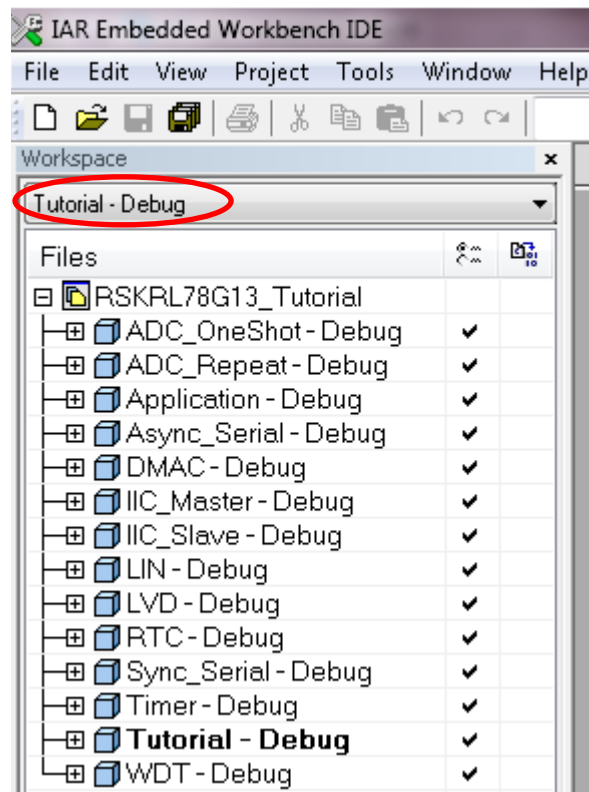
IAR Embedded Workbench IDE

File Edit View Project Tools Window Help

Workspace ×

Tutorial - Debug

Files

RSKRL78G13_Tutorial
ADC_OneShot - Debug ✔
ADC_Repeat - Debug ✔
Application - Debug ✔
Async_Serial - Debug ✔
DMAC - Debug ✔
IIC_Master - Debug ✔
IIC_Slave - Debug ✔
LIN - Debug ✔
LVD - Debug ✔
RTC - Debug ✔
Sync_Serial - Debug ✔
Timer - Debug ✔
**Tutorial - Debug** ✔
WDT - Debug ✔